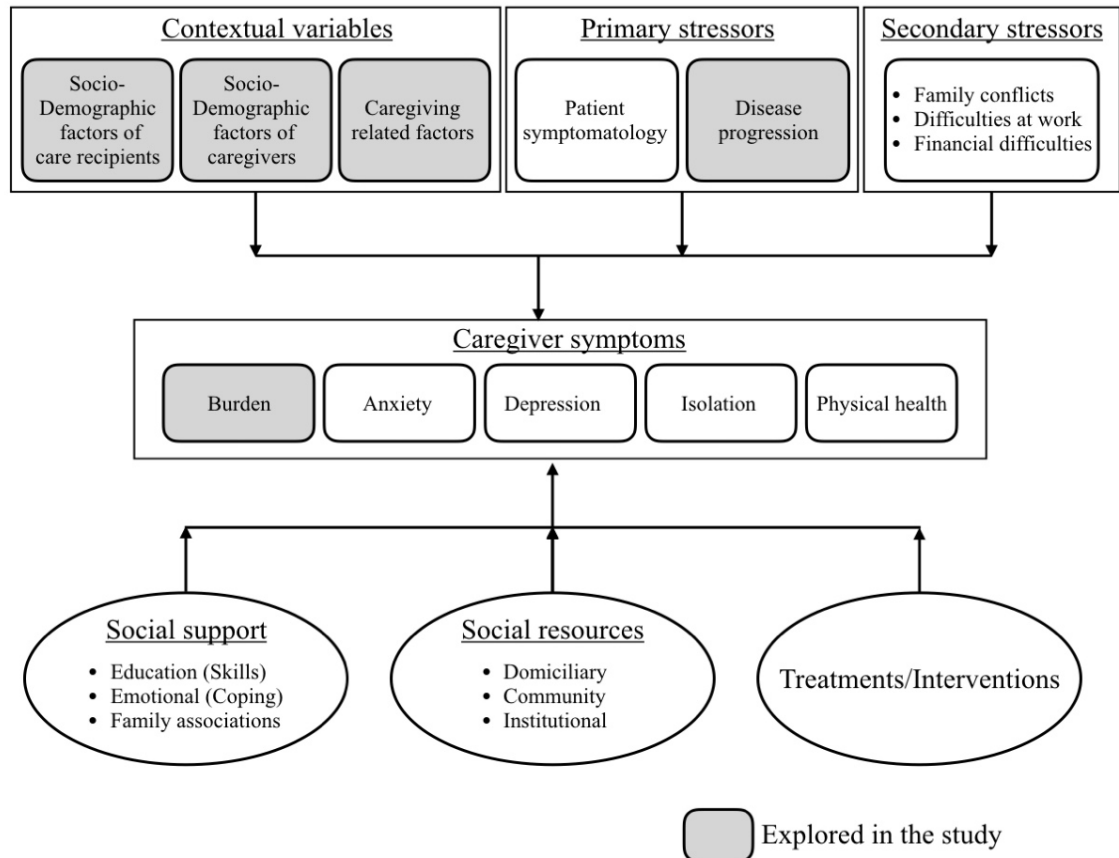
Contextual variables

Socio-Demographic factors of care recipients

Socio-Demographic factors of caregivers

Caregiving related factors

Primary stressors

Patient symptomatology

Disease progression

Secondary stressors

• Family conflicts
• Difficulties at work
• Financial difficulties

Caregiver symptoms

Burden

Anxiety

Depression

Isolation

Physical health

Social support

• Education (Skills)
• Emotional (Coping)
• Family associations

Social resources

• Domiciliary
• Community
• Institutional

Treatments/Interventions

Explored in the study